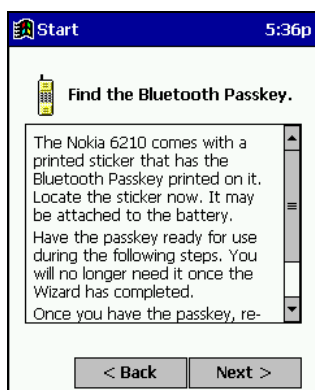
Start 5:36p

Find the Bluetooth Passkey.

The Nokia 6210 comes with a printed sticker that has the Bluetooth Passkey printed on it. Locate the sticker now. It may be attached to the battery.

Have the passkey ready for use during the following steps. You will no longer need it once the Wizard has completed.

Once you have the passkey, re-

< Back Next >